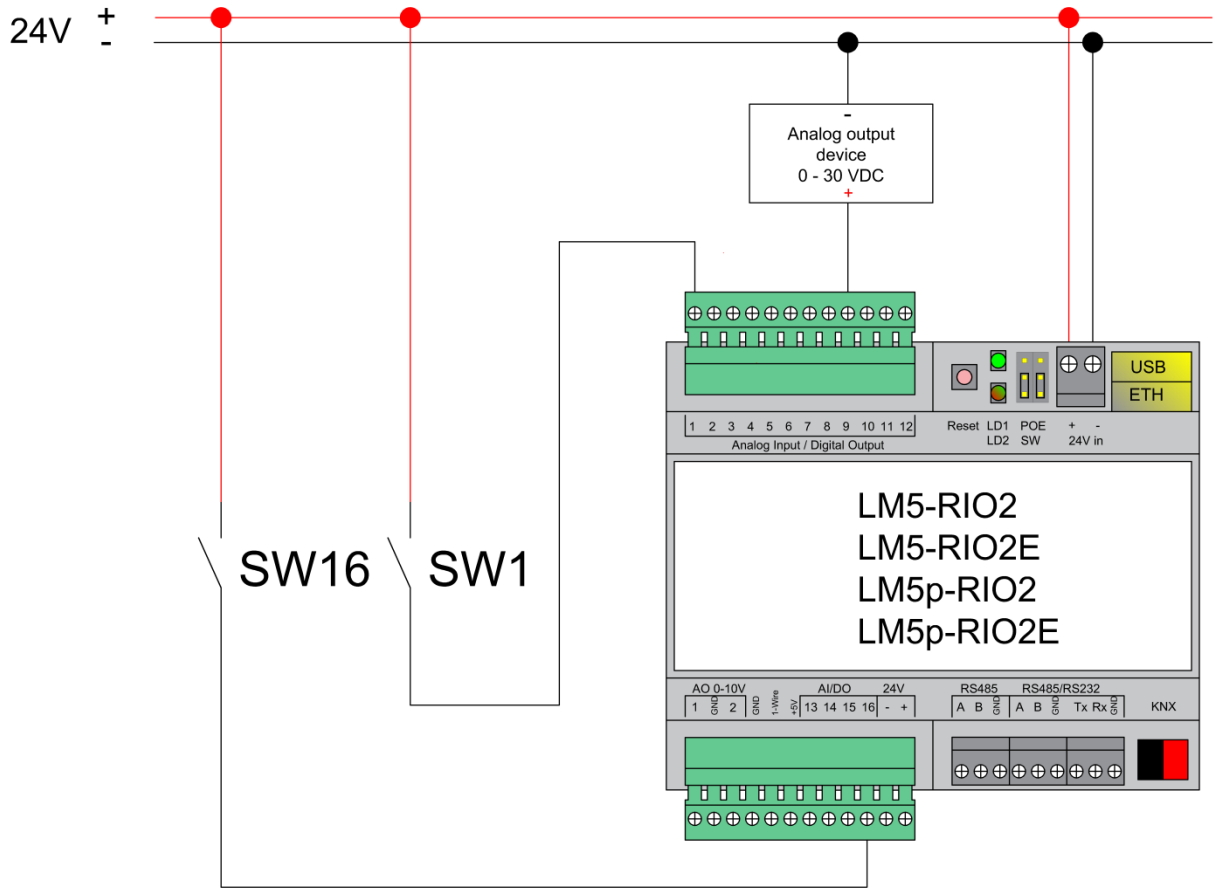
24V +
-

-
Analog output device
0 - 30 VDC
+

USB
ETH

1 2 3 4 5 6 7 8 9 10 11 12
Analog Input / Digital Output

Reset LD1 LD2 POE SW + - 24V in

LM5-RIO2
LM5-RIO2E
LM5p-RIO2
LM5p-RIO2E

SW16
SW1

AO 0-10V
1 GND 2 GND 1-Wire +5V
AI/DO
13 14 15 16
24V
- +
RS485
A B GND
RS485/RS232
A B GND Tx Rx GND
KNX